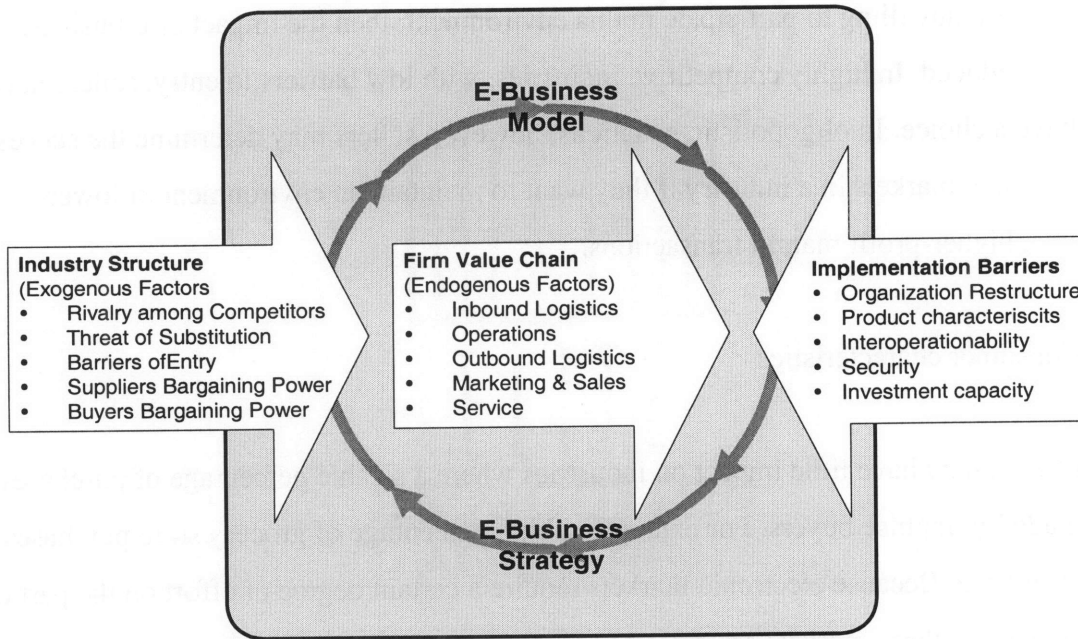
E-Business Model

Industry Structure
(Exogenous Factors
• Rivalry among Competitors
• Threat of Substitution
• Barriers ofEntry
• Suppliers Bargaining Power
• Buyers Bargaining Power

Firm Value Chain
(Endogenous Factors)
• Inbound Logistics
• Operations
• Outbound Logistics
• Marketing & Sales
• Service

Implementation Barriers
• Organization Restructure
• Product characteriscits
• Interoperationability
• Security
• Investment capacity

E-Business Strategy